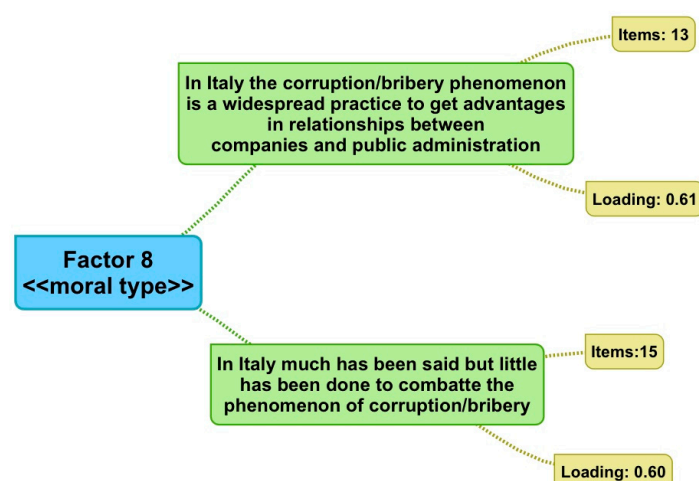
Items: 13

In Italy the corruption/bribery phenomenon is a widespread practice to get advantages in relationships between companies and public administration

Loading: 0.61

Factor 8
<<moral type>>

Items:15

In Italy much has been said but little has been done to combatte the phenomenon of corruption/bribery

Loading: 0.60